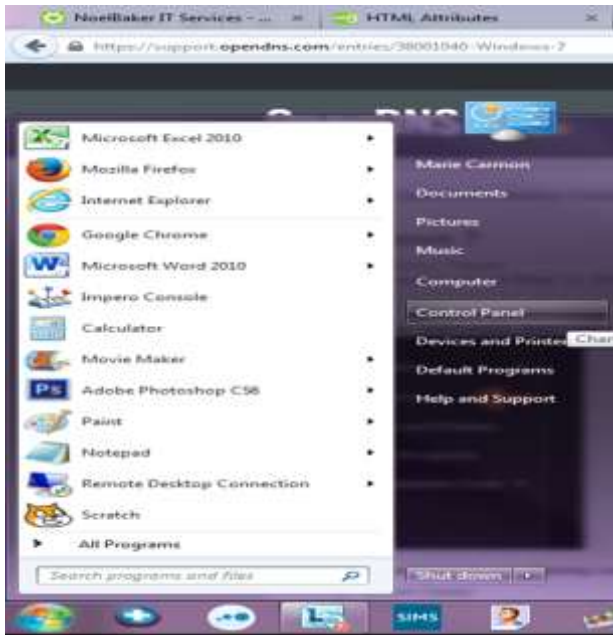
NoelBaker IT Services - ... ×   HTML Attributes ×

https://support.opendns.com/entries/38001040-Windows-7

Microsoft Excel 2010
Mozilla Firefox
Internet Explorer
Google Chrome
Microsoft Word 2010
Impero Console
Calculator
Movie Maker
Adobe Photoshop CS6
Paint
Notepad
Remote Desktop Connection
Scratch
All Programs
Search programs and files

Marie Carmon
Documents
Pictures
Music
Computer
Control Panel
Devices and Printers
Default Programs
Help and Support
Shut down

Char

SIMS